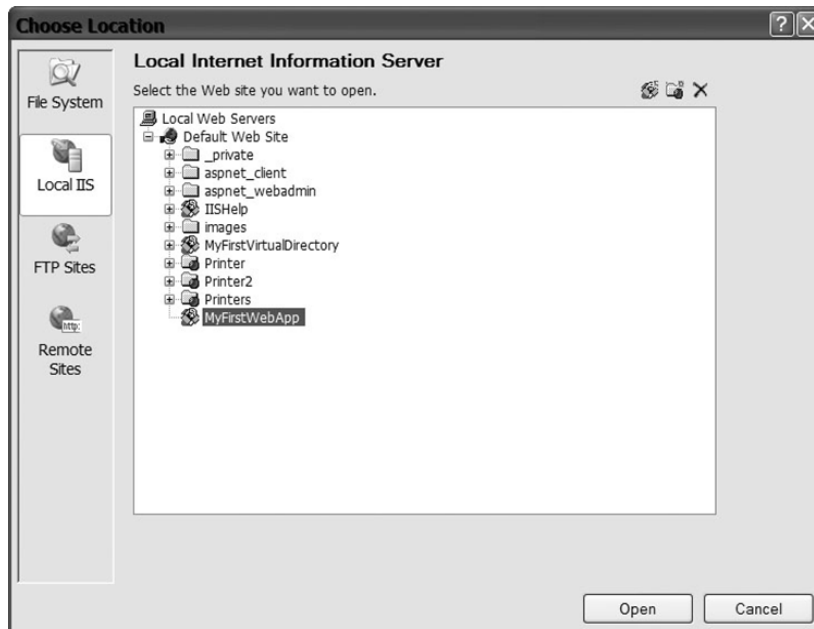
Choose Location

File System

Local IIS

FTP Sites

Remote Sites

Local Internet Information Server

Select the Web site you want to open.

Local Web Servers
Default Web Site
_private
aspnet_client
aspnet_webadmin
IISHelp
images
MyFirstVirtualDirectory
Printer
Printer2
Printers
MyFirstWebApp

Open

Cancel